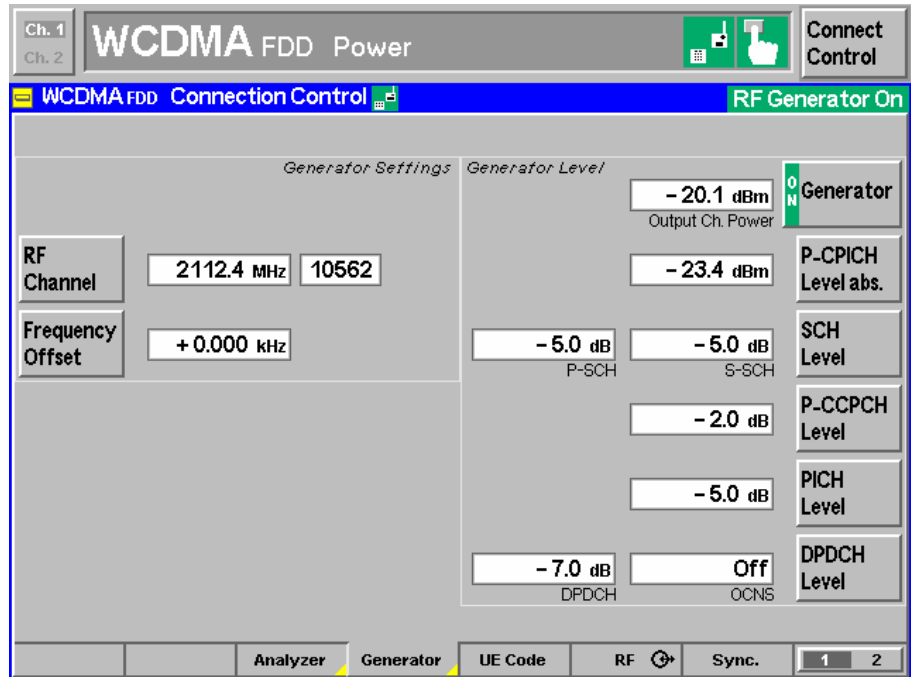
Ch. 1
Ch. 2
WCDMA FDD Power
Connect Control

WCDMA FDD Connection Control
RF Generator On

Generator Settings
Generator Level

ON Generator
−20.1 dBm
Output Ch. Power

RF Channel
2112.4 MHz
10562

−23.4 dBm
P-CPICH Level abs.

Frequency Offset
+0.000 kHz

−5.0 dB
P-SCH
−5.0 dB
S-SCH
SCH Level

−2.0 dB
P-CCPCH Level

−5.0 dB
PICH Level

−7.0 dB
DPDCH
Off
OCNS
DPDCH Level

Analyzer
Generator
UE Code
RF
Sync.
1
2